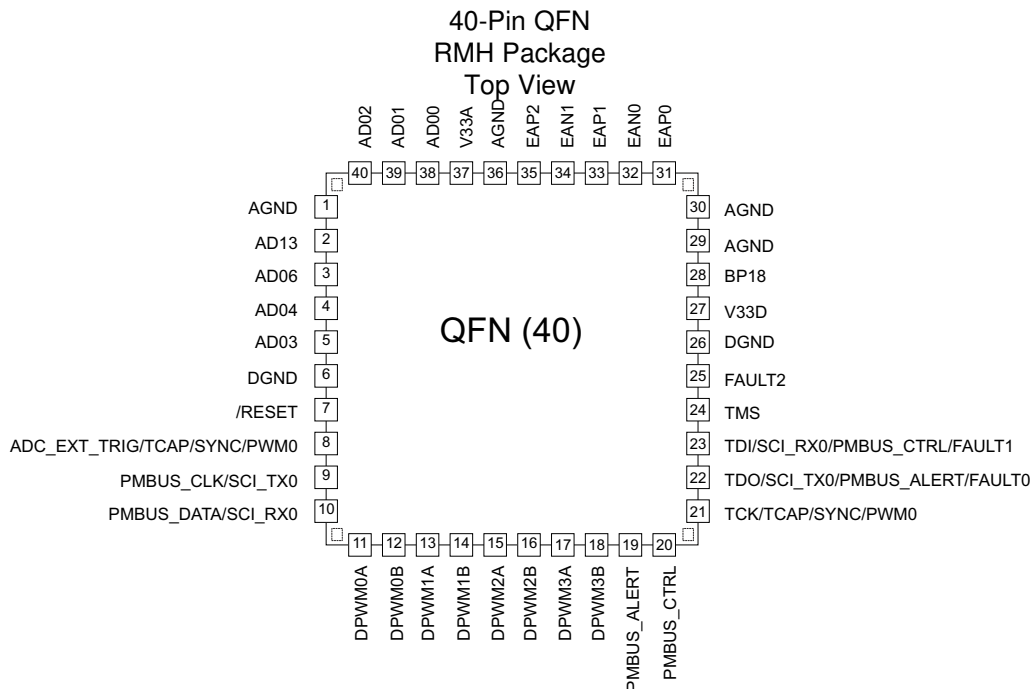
40-Pin QFN
RMH Package
Top View

AD02 AD01 AD00 V33A AGND EAP2 EAN1 EAP1 EAN0 EAP0

40 39 38 37 36 35 34 33 32 31

AGND 1
AD13 2
AD06 3
AD04 4
AD03 5
DGND 6
/RESET 7
ADC_EXT_TRIG/TCAP/SYNC/PWM0 8
PMBUS_CLK/SCI_TX0 9
PMBUS_DATA/SCI_RX0 10

QFN (40)

30 AGND
29 AGND
28 BP18
27 V33D
26 DGND
25 FAULT2
24 TMS
23 TDI/SCI_RX0/PMBUS_CTRL/FAULT1
22 TDO/SCI_TX0/PMBUS_ALERT/FAULT0
21 TCK/TCAP/SYNC/PWM0

11 12 13 14 15 16 17 18 19 20

DPWM0A DPWM0B DPWM1A DPWM1B DPWM2A DPWM2B DPWM3A DPWM3B PMBUS_ALERT PMBUS_CTRL